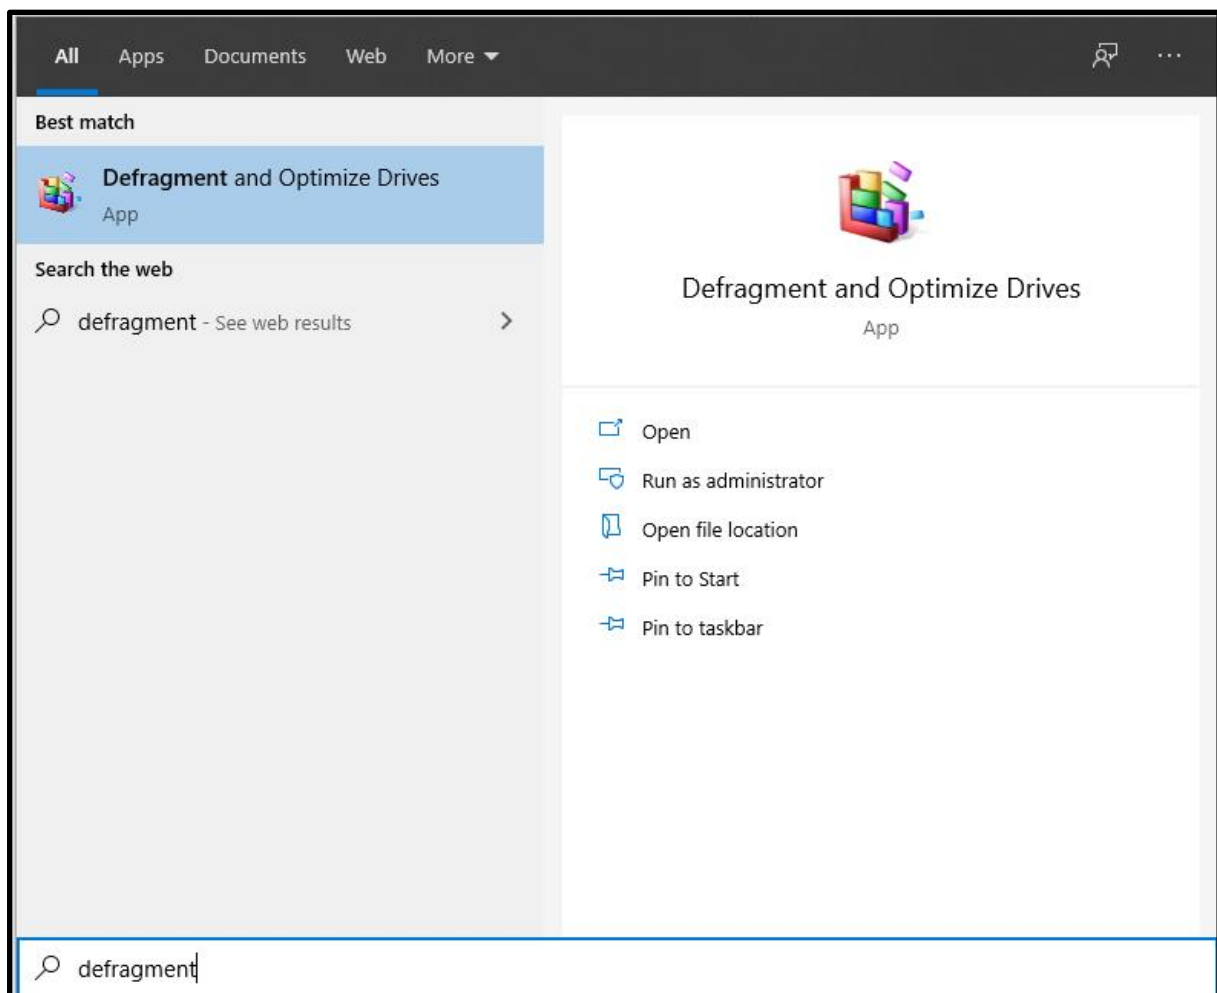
All Apps Documents Web More ▾

...

Best match

Defragment and Optimize Drives
App

Search the web

defragment - See web results >

Defragment and Optimize Drives
App

Open

Run as administrator

Open file location

Pin to Start

Pin to taskbar

defragment